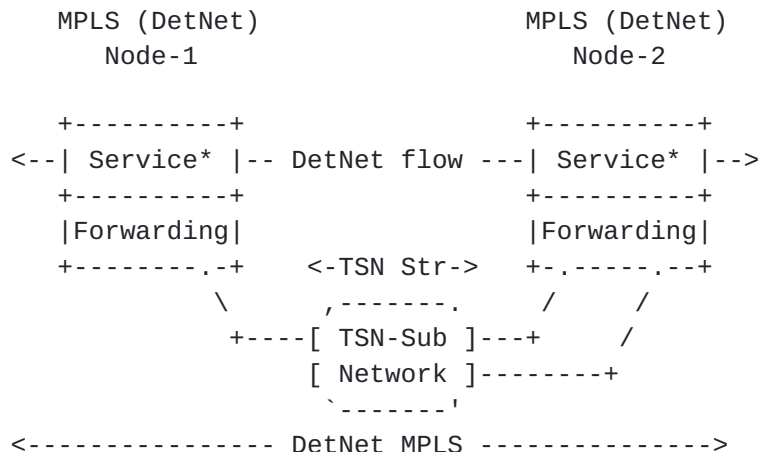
MPLS (DetNet)                              MPLS (DetNet)
    Node-1                                     Node-2

 +----------+                               +----------+
<--| Service* |-- DetNet flow ---| Service* |-->
 +----------+                               +----------+
 |Forwarding|                               |Forwarding|
 +--------.-+      <-TSN Str->      +-.-----.--+
          \          ,-------.         /       /
           +----[ TSN-Sub ]---+       /
                [ Network ]--------+
                 `-------'
<--------------- DetNet MPLS --------------->